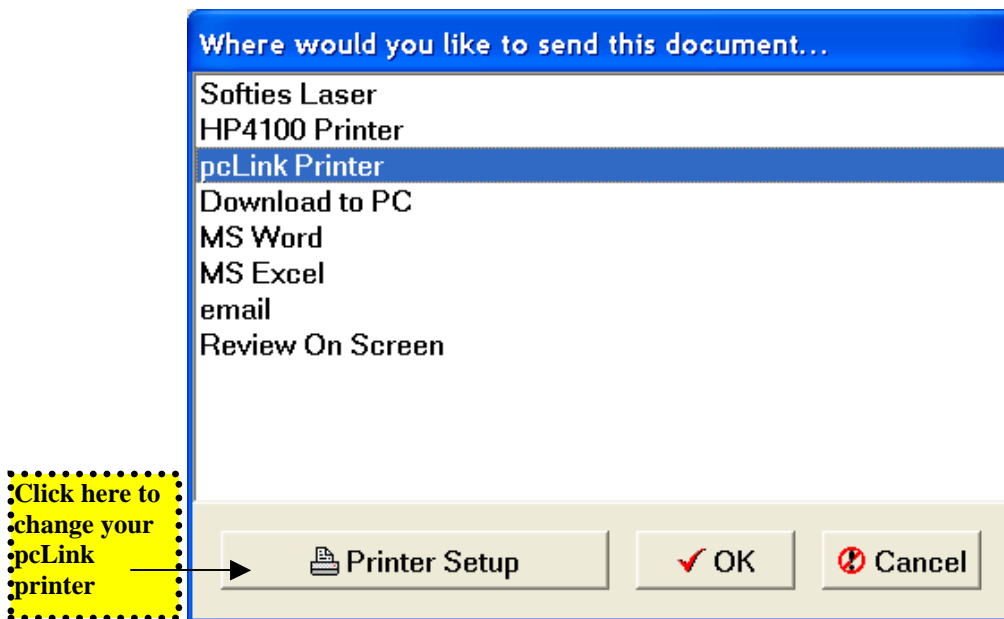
Where would you like to send this document...

Softies Laser
HP4100 Printer
pcLink Printer
Download to PC
MS Word
MS Excel
email
Review On Screen

Click here to change your pcLink printer

Printer Setup

OK

Cancel